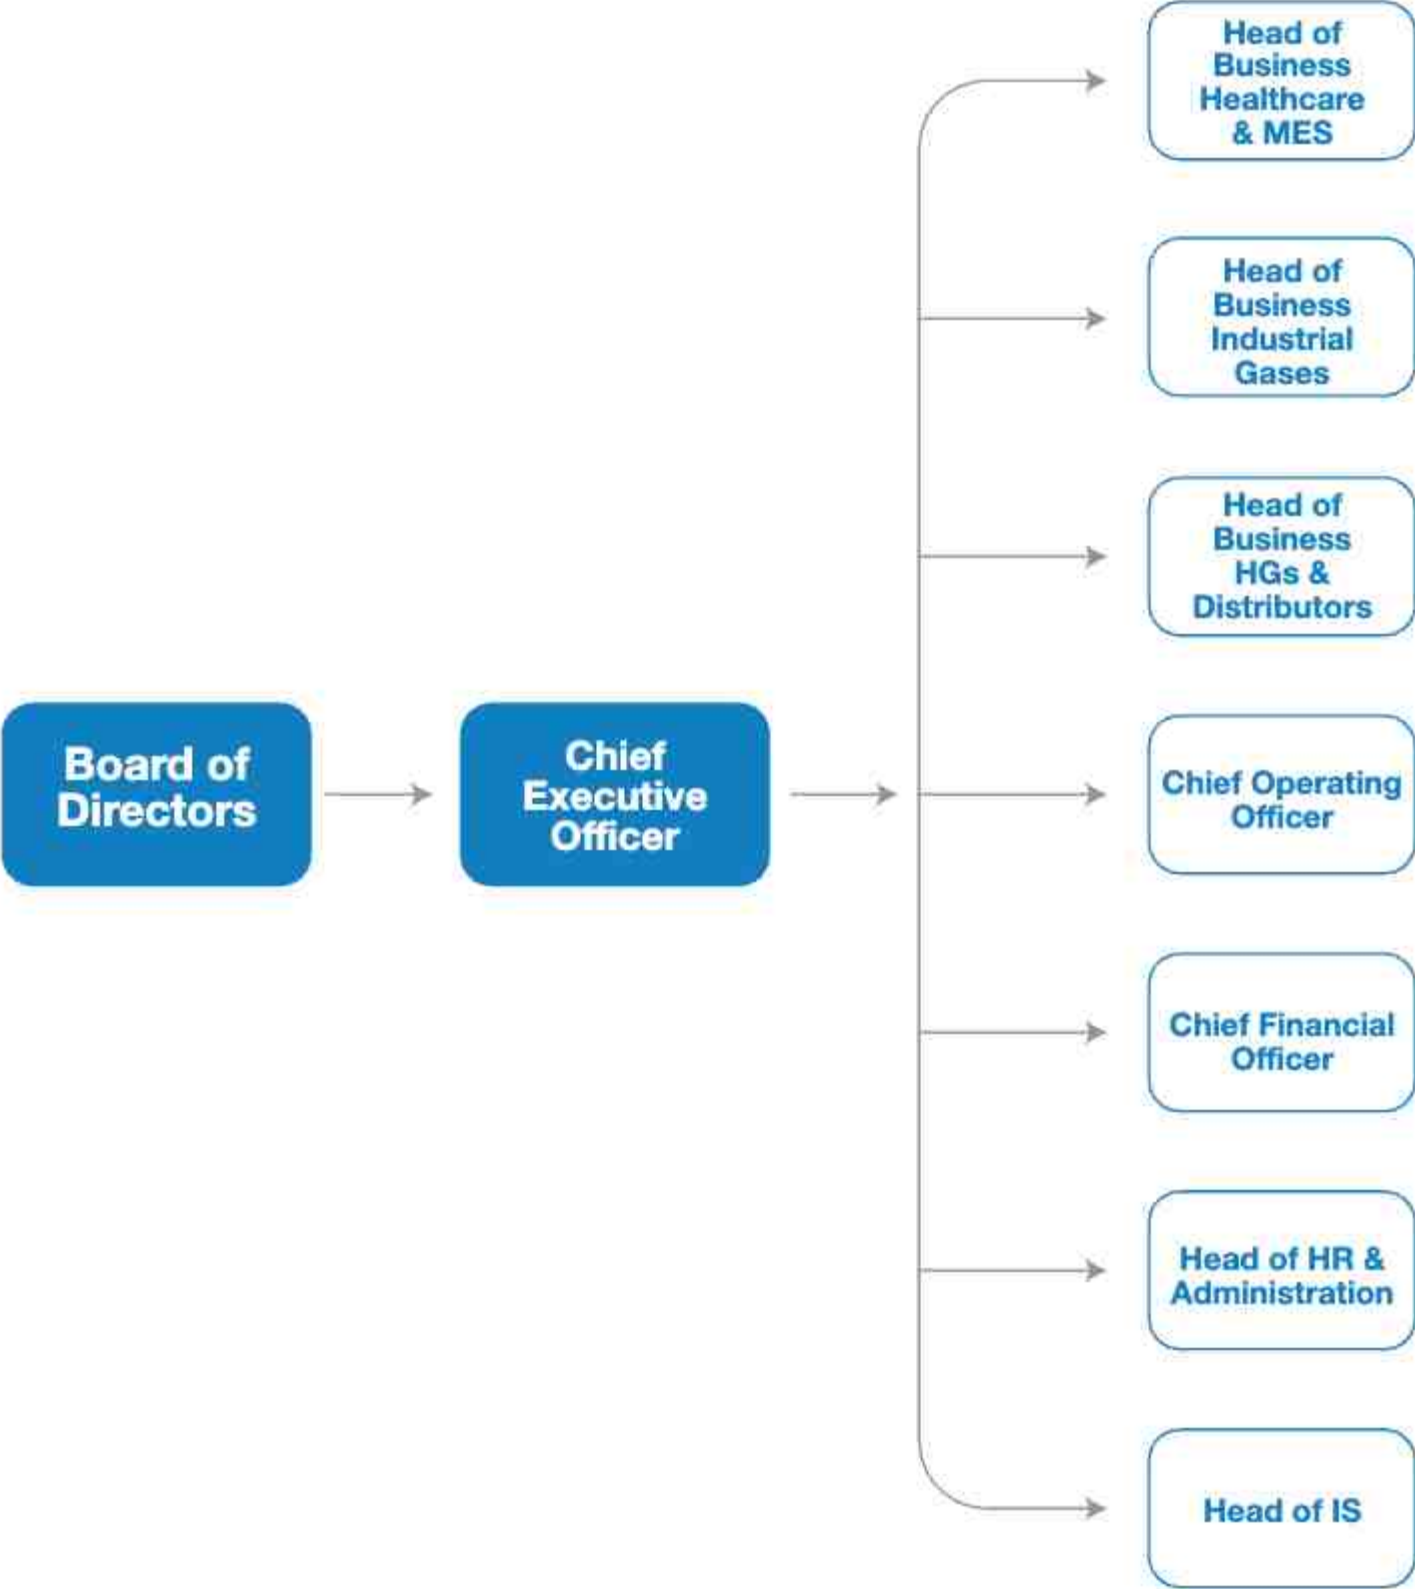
Board of Directors

Chief Executive Officer

Head of Business Healthcare & MES

Head of Business Industrial Gases

Head of Business HGs & Distributors

Chief Operating Officer

Chief Financial Officer

Head of HR & Administration

Head of IS